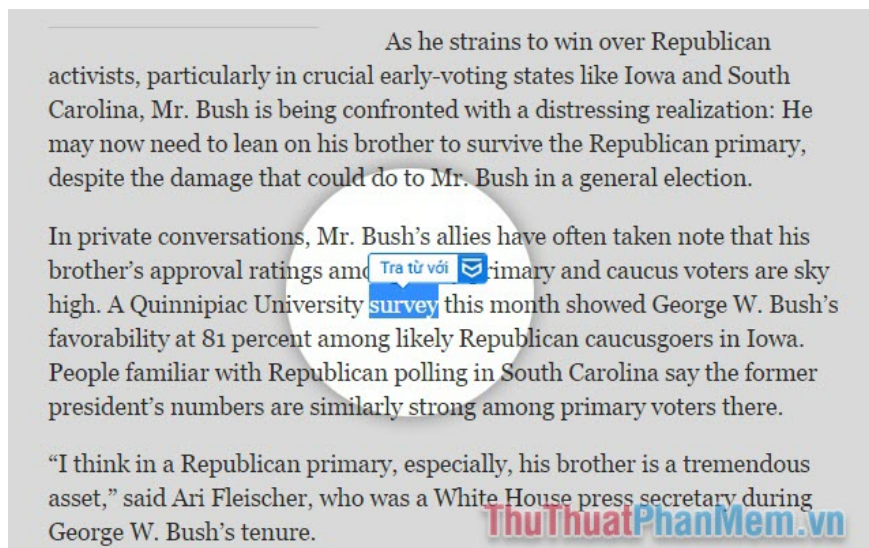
As he strains to win over Republican activists, particularly in crucial early-voting states like Iowa and South Carolina, Mr. Bush is being confronted with a distressing realization: He may now need to lean on his brother to survive the Republican primary, despite the damage that could do to Mr. Bush in a general election.

In private conversations, Mr. Bush's allies have often taken note that his brother's approval ratings amo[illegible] Tra từ với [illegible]rimary and caucus voters are sky high. A Quinnipiac University survey this month showed George W. Bush's favorability at 81 percent among likely Republican caucusgoers in Iowa. People familiar with Republican polling in South Carolina say the former president's numbers are similarly strong among primary voters there.

"I think in a Republican primary, especially, his brother is a tremendous asset," said Ari Fleischer, who was a White House press secretary during George W. Bush's tenure.

ThuThuatPhanMem.vn